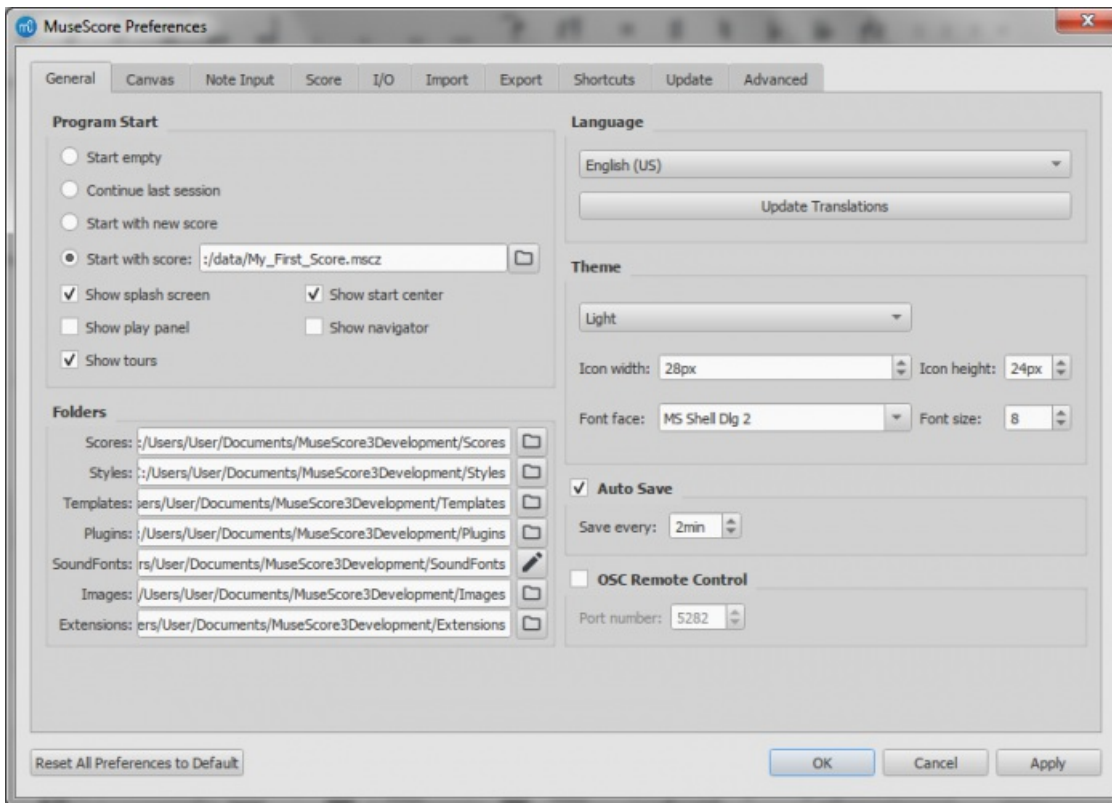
MuseScore Preferences

General | Canvas | Note Input | Score | I/O | Import | Export | Shortcuts | Update | Advanced

Program Start

Start empty

Continue last session

Start with new score

Start with score: :/data/My_First_Score.mscz

✓ Show splash screen

✓ Show start center

Show play panel

Show navigator

✓ Show tours

Folders

Scores: :/Users/User/Documents/MuseScore3Development/Scores

Styles: :/Users/User/Documents/MuseScore3Development/Styles

Templates: sers/User/Documents/MuseScore3Development/Templates

Plugins: :/Users/User/Documents/MuseScore3Development/Plugins

SoundFonts: rs/User/Documents/MuseScore3Development/SoundFonts

Images: /Users/User/Documents/MuseScore3Development/Images

Extensions: ers/User/Documents/MuseScore3Development/Extensions

Language

English (US)

Update Translations

Theme

Light

Icon width: 28px

Icon height: 24px

Font face: MS Shell Dlg 2

Font size: 8

✓ Auto Save

Save every: 2min

OSC Remote Control

Port number: 5282

Reset All Preferences to Default

OK

Cancel

Apply